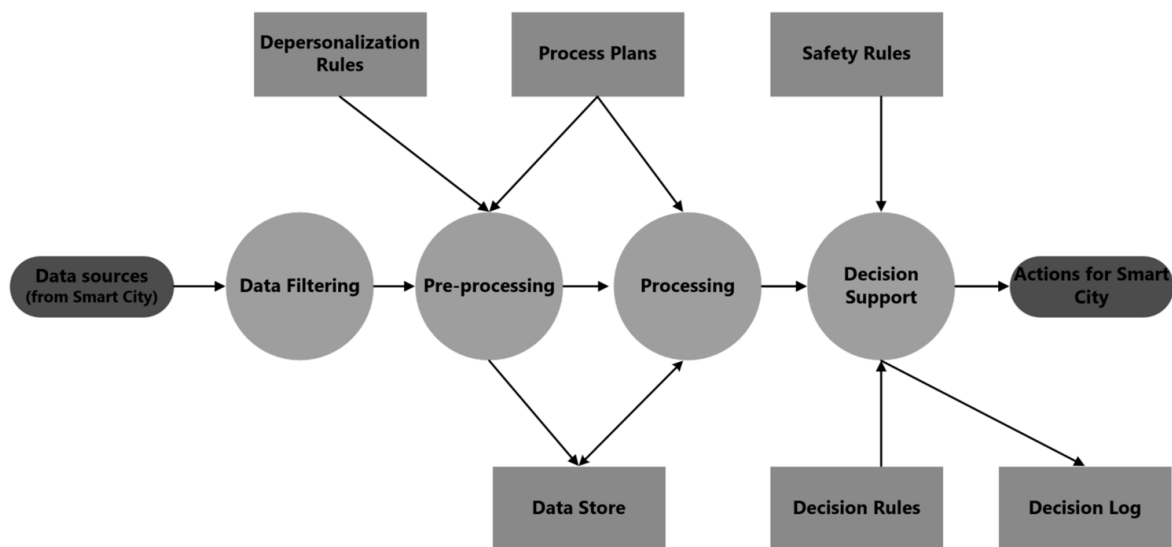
Depersonalization Rules

Process Plans

Safety Rules

Data sources (from Smart City)

Data Filtering

Pre-processing

Processing

Decision Support

Actions for Smart City

Data Store

Decision Rules

Decision Log